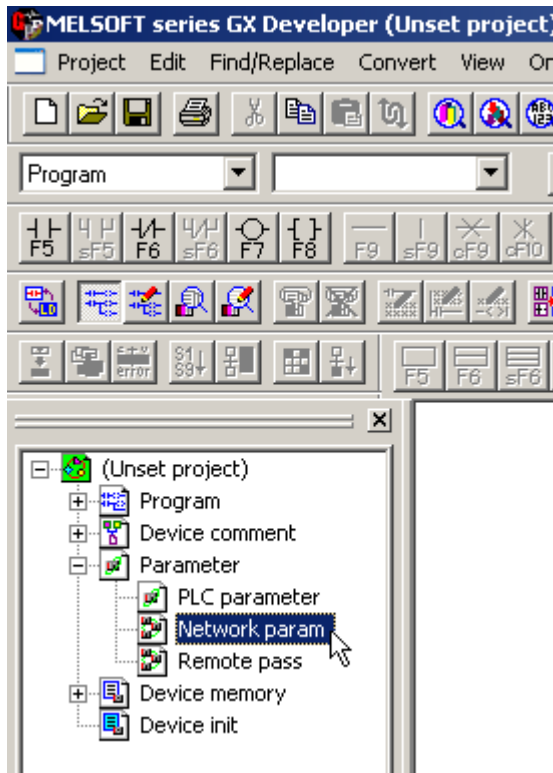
MELSOFT series GX Developer (Unset project)

Project Edit Find/Replace Convert View On

Program

F5 sF5 F6 sF6 F7 F8 F9 sF9 cF9 cF10

error

F5 F6 sF6

(Unset project)
Program
Device comment
Parameter
PLC parameter
Network param
Remote pass
Device memory
Device init